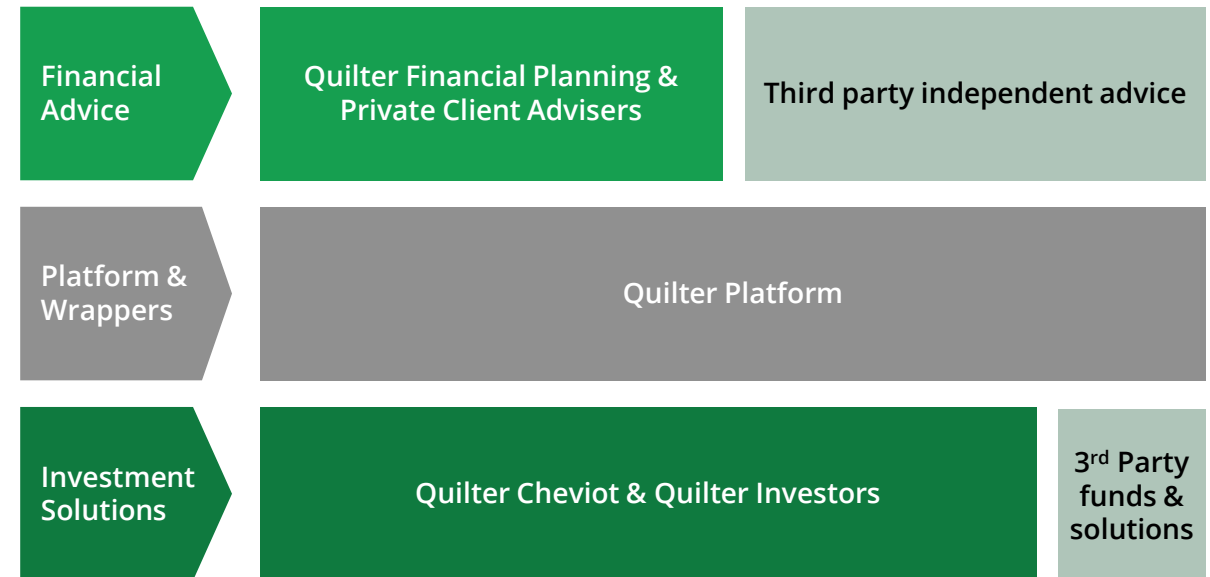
Financial Advice

Quilter Financial Planning & Private Client Advisers

Third party independent advice

Platform & Wrappers

Quilter Platform

Investment Solutions

Quilter Cheviot & Quilter Investors

3$^{rd}$ Party funds & solutions